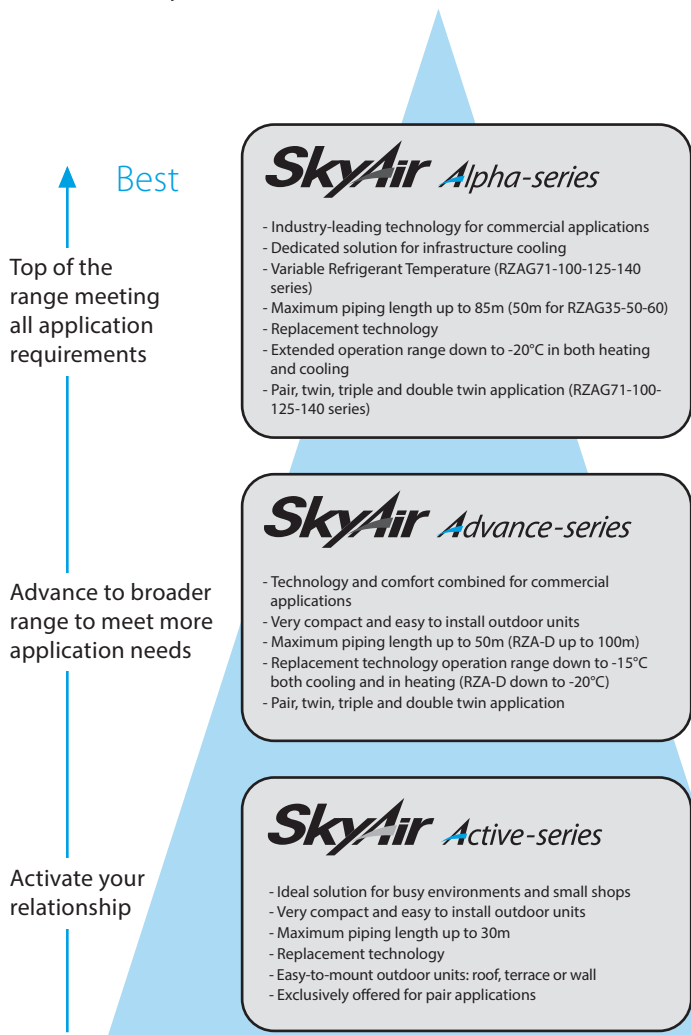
Best

Top of the range meeting all application requirements

SkyAir Alpha-series

- Industry-leading technology for commercial applications
- Dedicated solution for infrastructure cooling
- Variable Refrigerant Temperature (RZAG71-100-125-140 series)
- Maximum piping length up to 85m (50m for RZAG35-50-60)
- Replacement technology
- Extended operation range down to -20°C in both heating and cooling
- Pair, twin, triple and double twin application (RZAG71-100-125-140 series)

Advance to broader range to meet more application needs

SkyAir Advance-series

- Technology and comfort combined for commercial applications
- Very compact and easy to install outdoor units
- Maximum piping length up to 50m (RZA-D up to 100m)
- Replacement technology operation range down to -15°C both cooling and in heating (RZA-D down to -20°C)
- Pair, twin, triple and double twin application

Activate your relationship

SkyAir Active-series

- Ideal solution for busy environments and small shops
- Very compact and easy to install outdoor units
- Maximum piping length up to 30m
- Replacement technology
- Easy-to-mount outdoor units: roof, terrace or wall
- Exclusively offered for pair applications